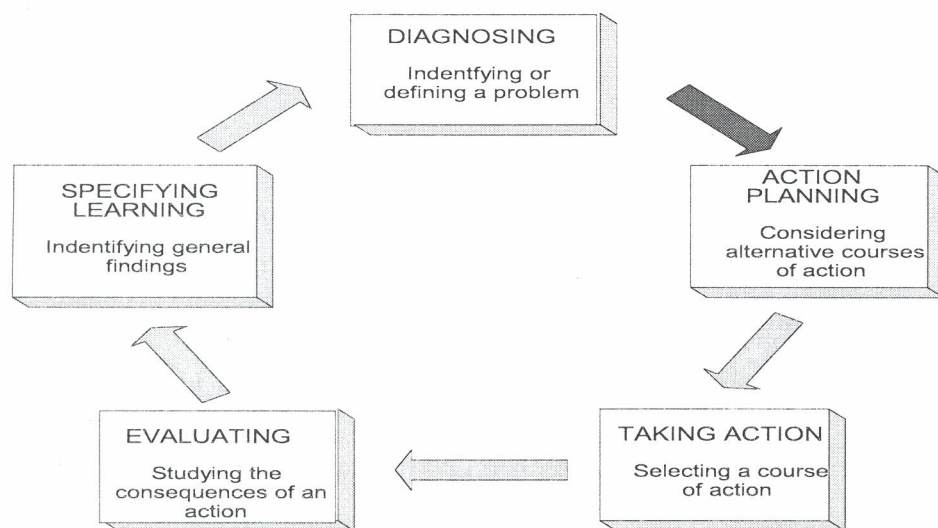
DIAGNOSING

Indentfying or defining a problem

ACTION PLANNING

Considering alternative courses of action

TAKING ACTION

Selecting a course of action

EVALUATING

Studying the consequences of an action

SPECIFYING LEARNING

Indentifying general findings